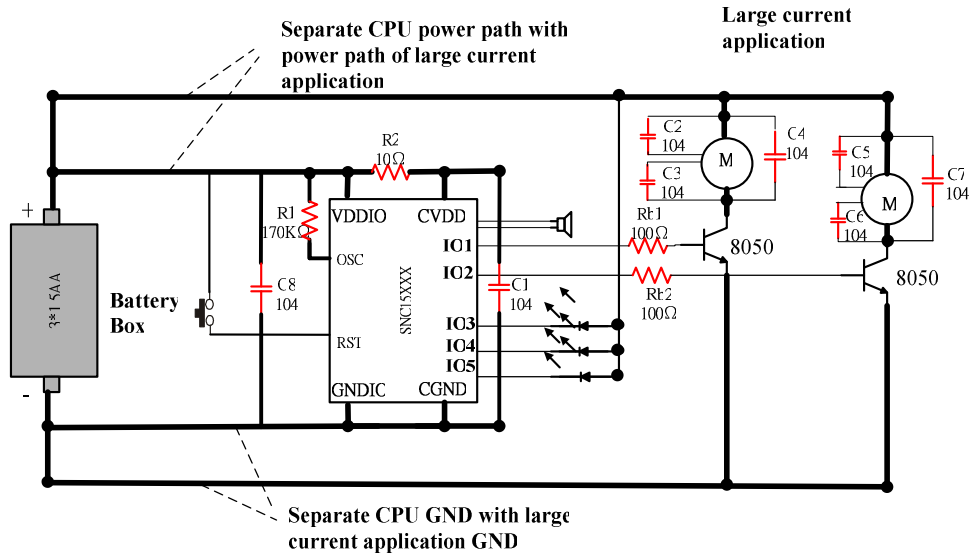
Separate CPU power path with power path of large current application

Large current application

R2
10Ω

C2
104

C4
104

C3
104

C5
104

C7
104

C6
104

M

M

+

3*1.5AA

-

Battery Box

R1
170KΩ

C8
104

VDDIO

OSC

RST

GNDIC

CVDD

IO1

IO2

IO3

IO4

IO5

CGND

SNC15XXX

C1
104

Rb1
100Ω

Rb2
100Ω

8050

8050

Separate CPU GND with large current application GND